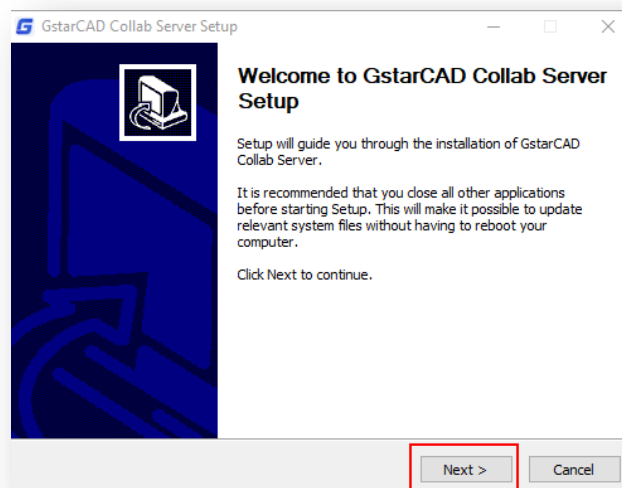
GstarCAD Collab Server Setup

Welcome to GstarCAD Collab Server Setup

Setup will guide you through the installation of GstarCAD Collab Server.

It is recommended that you close all other applications before starting Setup. This will make it possible to update relevant system files without having to reboot your computer.

Click Next to continue.

Next >

Cancel